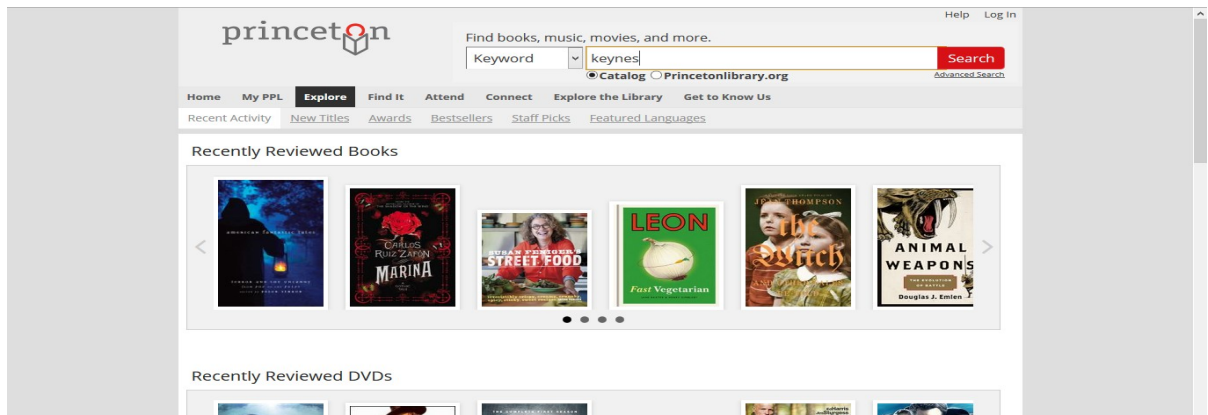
princeton

Help Log In

Find books, music, movies, and more.

Keyword keynes Search

Catalog Princetonlibrary.org

Advanced Search

Home My PPL Explore Find It Attend Connect Explore the Library Get to Know Us

Recent Activity New Titles Awards Bestsellers Staff Picks Featured Languages

Recently Reviewed Books

AMERICAN FANTASTIC TALES

CARLOS RUIZ ZAFÓN MARINA

SUSAN FENIGER'S STREET FOOD

LEON Fast Vegetarian

JEAN THOMPSON The Witch

ANIMAL WEAPONS THE EVOLUTION OF BATTLE Douglas J. Emlen

Recently Reviewed DVDs